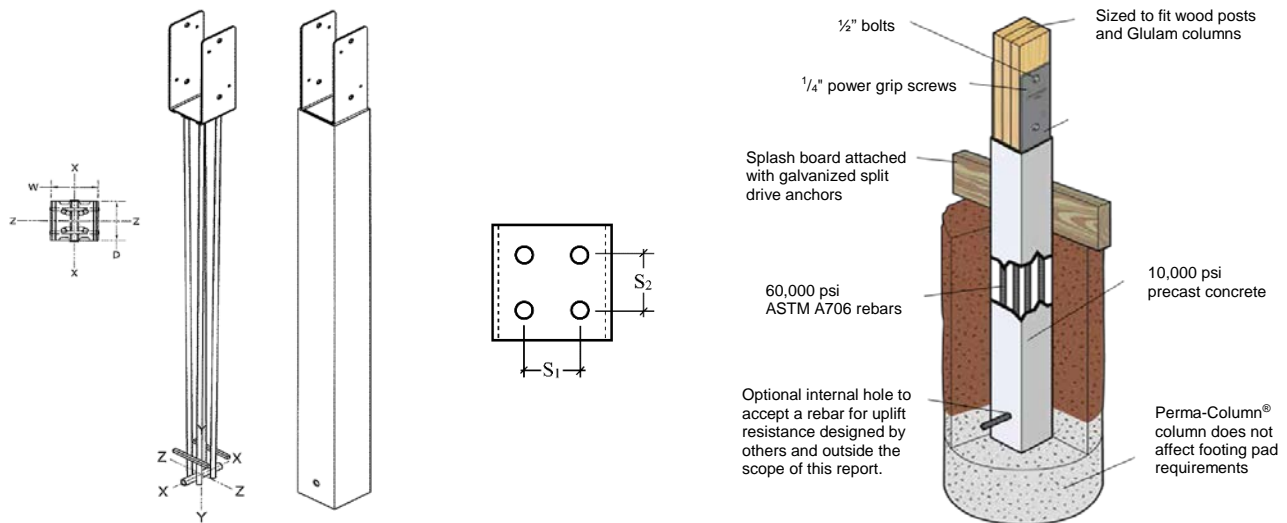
X
W
Z
Z
X
D

Y
Z
X
X
Z
Y

S2
S1

½" bolts

Sized to fit wood posts and Glulam columns

$^1/_4$" power grip screws

Splash board attached with galvanized split drive anchors

60,000 psi ASTM A706 rebars

10,000 psi precast concrete

Optional internal hole to accept a rebar for uplift resistance designed by others and outside the scope of this report.

Perma-Column® column does not affect footing pad requirements